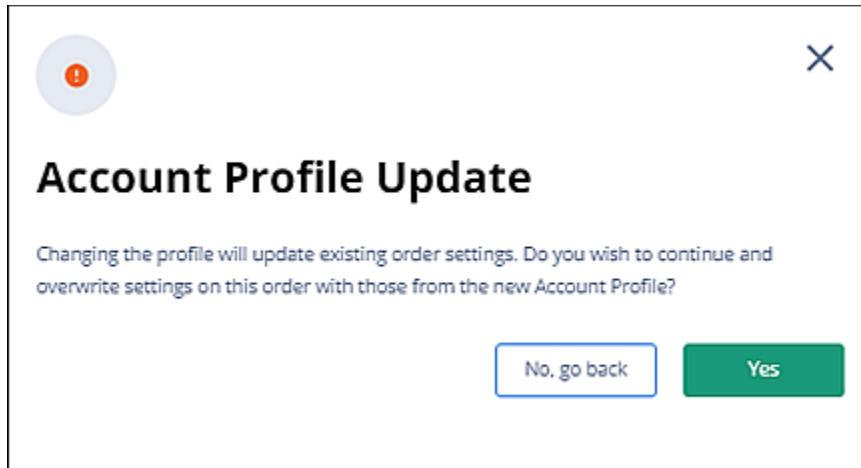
Account Profile Update

Changing the profile will update existing order settings. Do you wish to continue and overwrite settings on this order with those from the new Account Profile?

No, go back

Yes